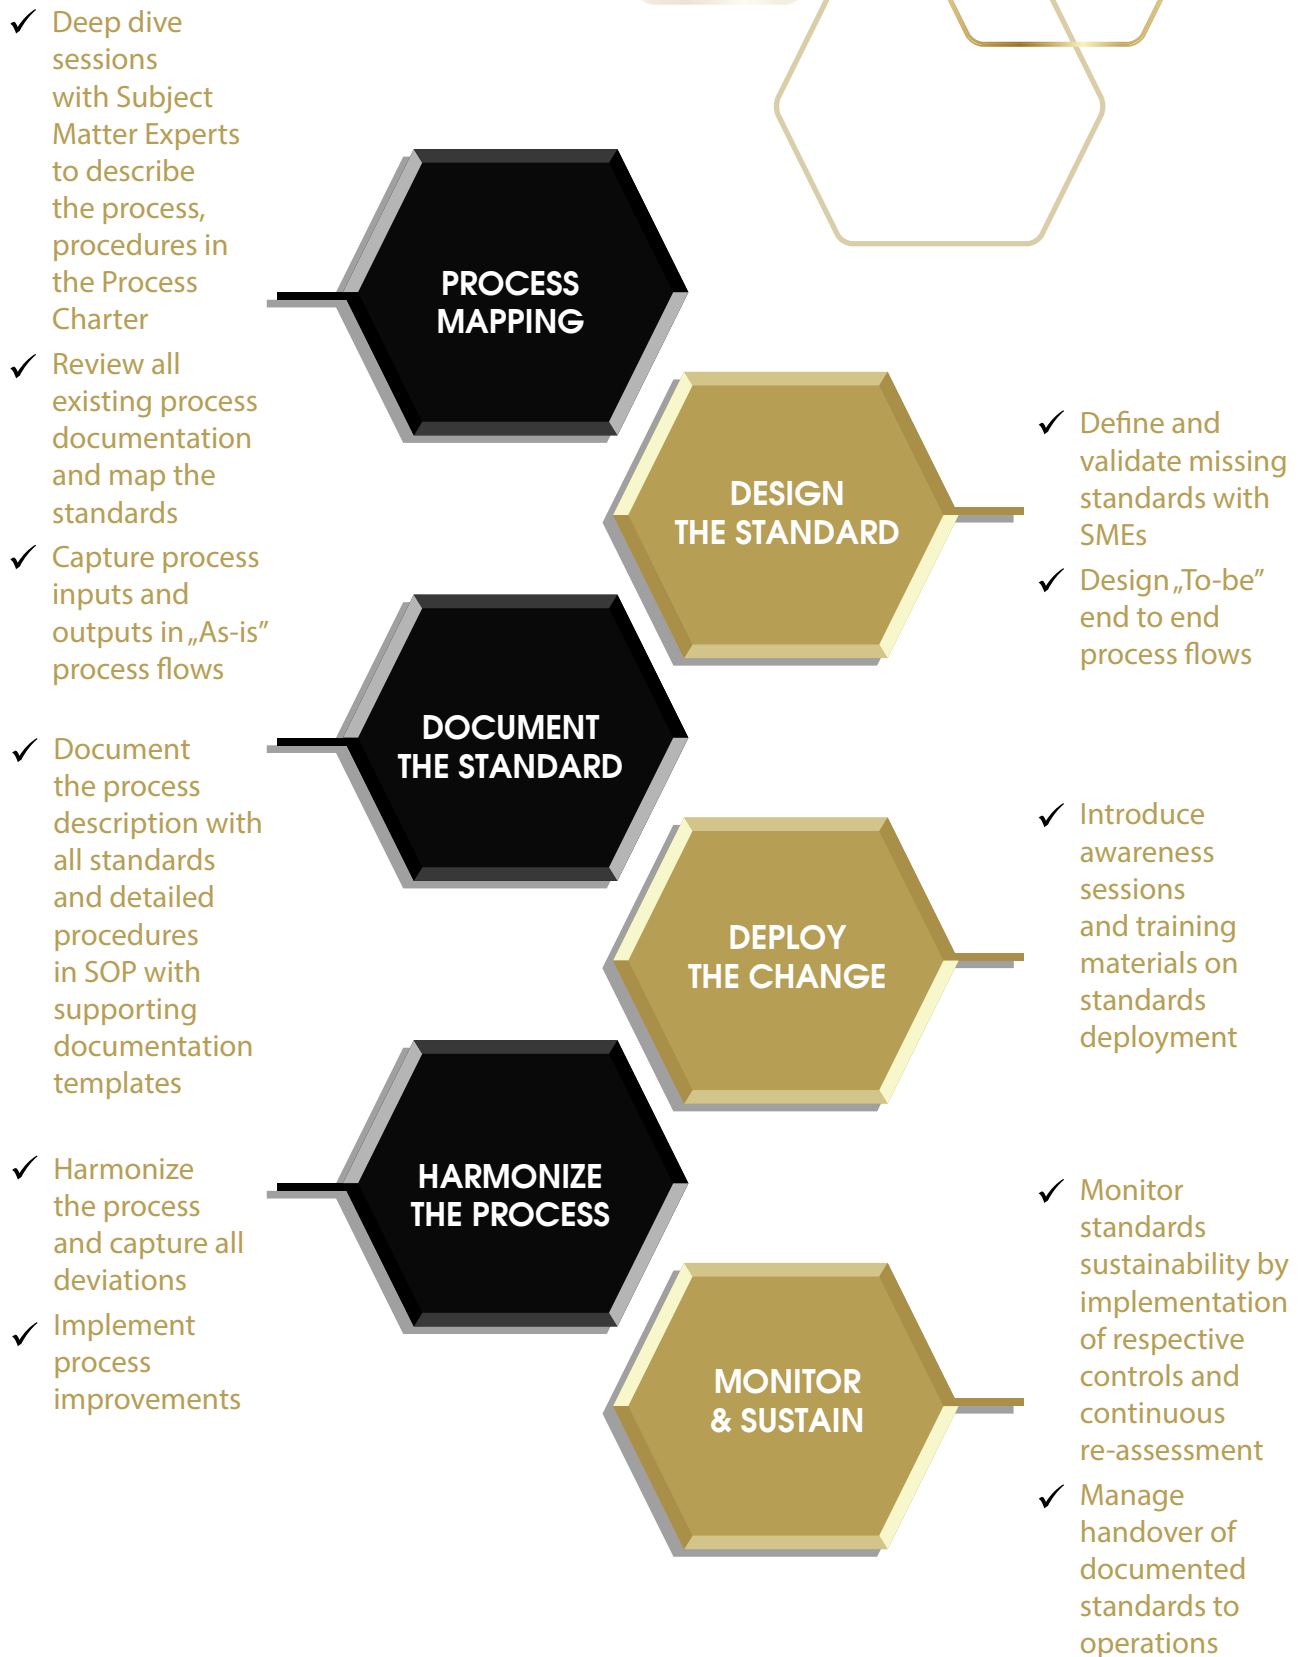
✓ Deep dive sessions with Subject Matter Experts to describe the process, procedures in the Process Charter

✓ Review all existing process documentation and map the standards

✓ Capture process inputs and outputs in „As-is” process flows

PROCESS MAPPING

DESIGN THE STANDARD

✓ Define and validate missing standards with SMEs

✓ Design „To-be” end to end process flows

DOCUMENT THE STANDARD

✓ Document the process description with all standards and detailed procedures in SOP with supporting documentation templates

DEPLOY THE CHANGE

✓ Introduce awareness sessions and training materials on standards deployment

HARMONIZE THE PROCESS

✓ Harmonize the process and capture all deviations

✓ Implement process improvements

MONITOR & SUSTAIN

✓ Monitor standards sustainability by implementation of respective controls and continuous re-assessment

✓ Manage handover of documented standards to operations